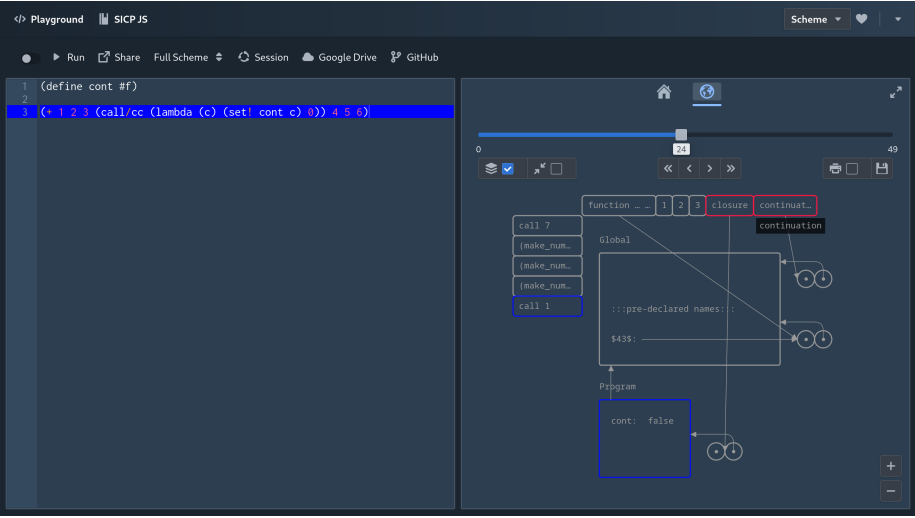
Playground SICP JS Scheme

Run Share Full Scheme Session Google Drive GitHub

1 (define cont #f)
2
3 (+ 1 2 3 (call/cc (lambda (c) (set! cont c) 0)) 4 5 6)

0 24 49

function … 1 2 3 closure continuat…
continuation

call 7
(make_num…
(make_num…
(make_num…
call 1

Global

:::pre-declared names:::

$43$:

Program

cont: false

+
−